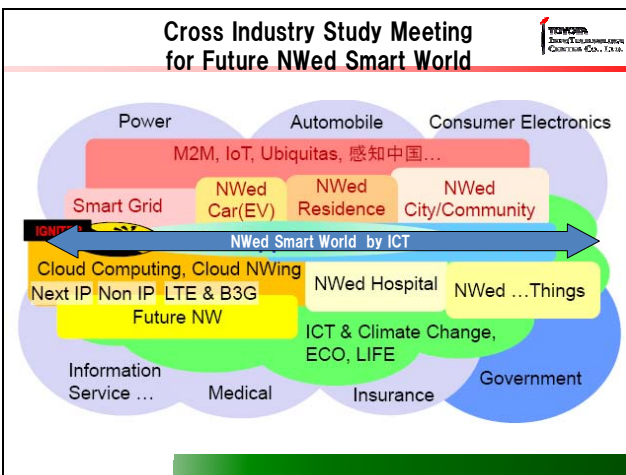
Cross Industry Study Meeting for Future NWed Smart World

TOYOTA InfoTechnology Center Co., Ltd.

Power

Automobile

Consumer Electronics

M2M, IoT, Ubiquitas, 感知中国…

Smart Grid

NWed Car(EV)

NWed Residence

NWed City/Community

IGNIT

NWed Smart World by ICT

Cloud Computing, Cloud NWing

Next IP

Non IP

LTE & B3G

Future NW

NWed Hospital

NWed …Things

ICT & Climate Change, ECO, LIFE

Information Service …

Medical

Insurance

Government